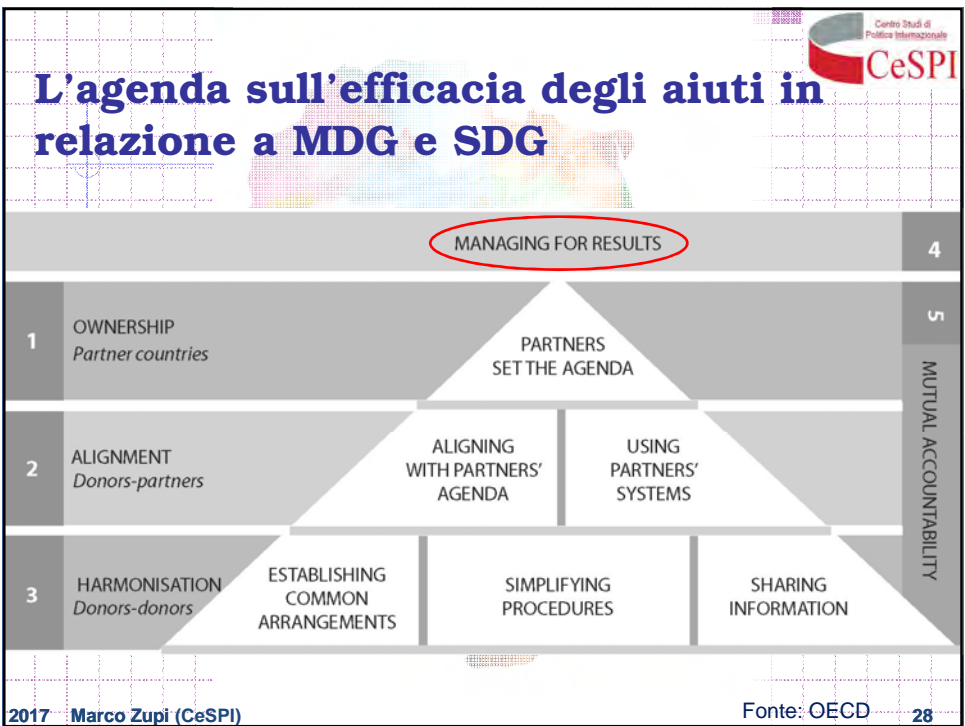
Centro Studi di Politica Internazionale
CeSPI

L'agenda sull'efficacia degli aiuti in relazione a MDG e SDG

MANAGING FOR RESULTS

4

1
OWNERSHIP
Partner countries

PARTNERS
SET THE AGENDA

5

MUTUAL ACCOUNTABILITY

2
ALIGNMENT
Donors-partners

ALIGNING
WITH PARTNERS'
AGENDA

USING
PARTNERS'
SYSTEMS

3
HARMONISATION
Donors-donors

ESTABLISHING
COMMON
ARRANGEMENTS

SIMPLIFYING
PROCEDURES

SHARING
INFORMATION

2017 Marco Zupi (CeSPI)

Fonte: OECD

28